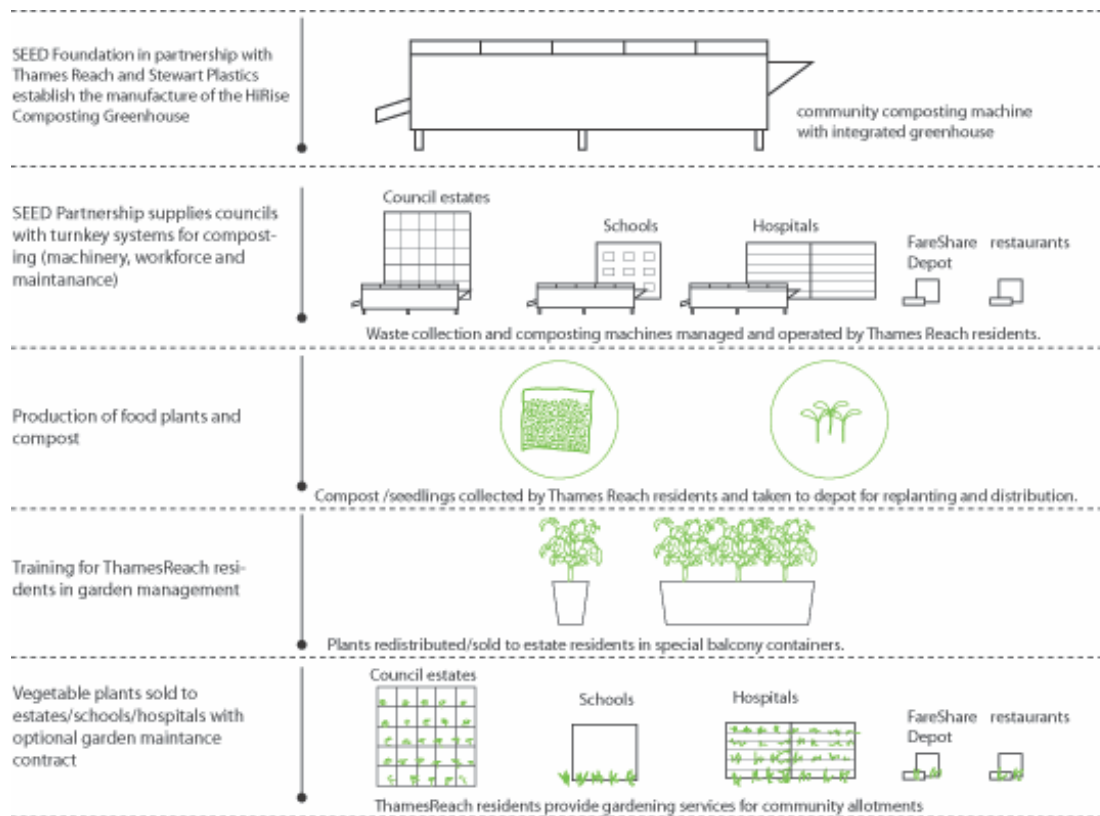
SEED Foundation in partnership with Thames Reach and Stewart Plastics establish the manufacture of the HiRise Composting Greenhouse

community composting machine with integrated greenhouse

SEED Partnership supplies councils with turnkey systems for composting (machinery, workforce and maintanance)

Council estates

Schools

Hospitals

FareShare Depot

restaurants

Waste collection and composting machines managed and operated by Thames Reach residents.

Production of food plants and compost

Compost /seedlings collected by Thames Reach residents and taken to depot for replanting and distribution.

Training for ThamesReach residents in garden management

Plants redistributed/sold to estate residents in special balcony containers.

Vegetable plants sold to estates/schools/hospitals with optional garden maintance contract

Council estates

Schools

Hospitals

FareShare Depot

restaurants

ThamesReach residents provide gardening services for community allotments